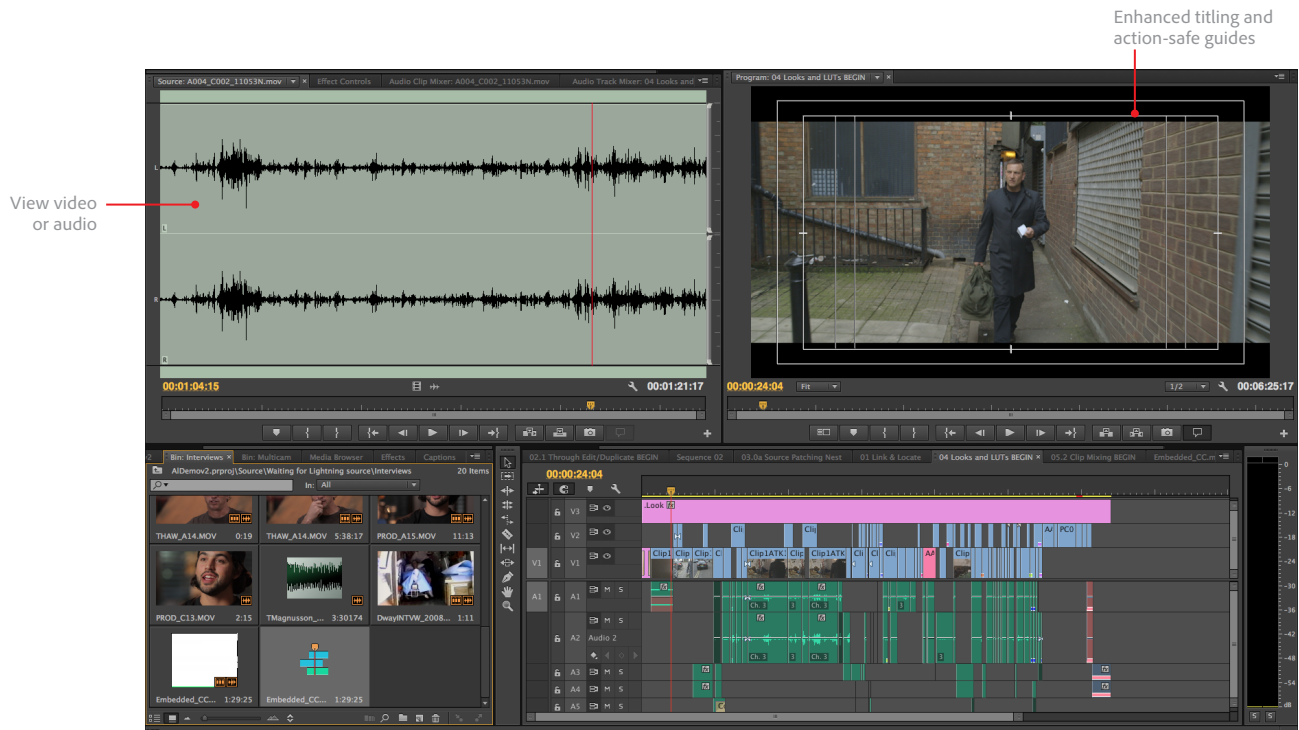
Enhanced titling and action-safe guides

View video or audio

Source: A004_C002_11053N.mov
Effect Controls
Audio Clip Mixer: A004_C002_11053N.mov
Audio Track Mixer: 04 Looks and

Program: 04 Looks and LUTs BEGIN

00:01:04:15
00:01:21:17

00:00:24:04
Fit
1/2
00:06:25:17

Bin: Interviews
Bin: Multicam
Media Browser
Effects
Captions

AIDemov2.prproj\Source\Waiting for Lightning source\Interviews
20 Items
In: All

THAW_A14.MOV 0:19
THAW_A14.MOV 5:38:17
PROD_A15.MOV 11:13
PROD_C13.MOV 2:15
TMagnusson_... 3:30174
DwayINTVW_2008... 1:11
Embedded_CC... 1:29:25
Embedded_CC... 1:29:25

02.1 Through Edit/Duplicate BEGIN
Sequence 02
03.0a Source Patching Nest
01 Link & Locate
04 Looks and LUTs BEGIN
05.2 Clip Mixing BEGIN
Embedded_CC.m

00:00:24:04

V3
V2
V1
V1
A1
A1
A2
Audio 2
A3
A4
A5

.Look
Clip
Clip
A/
PC0
Clip1
Clip
Clip
C
Clip1ATK
Clip
Clip1ATK
Cli
Cli
Cli
AA
Clip
Ch. 1
Ch. 1
Ch. 1
Ch. 1

M S

0
-6
-12
-18
-24
-30
-36
-42
-48
dB
S S